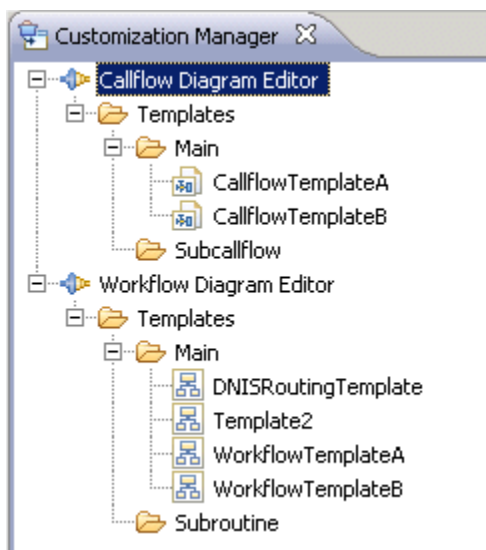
Customization Manager

Callflow Diagram Editor
Templates
Main
CallflowTemplateA
CallflowTemplateB
Subcallflow
Workflow Diagram Editor
Templates
Main
DNISRoutingTemplate
Template2
WorkflowTemplateA
WorkflowTemplateB
Subroutine